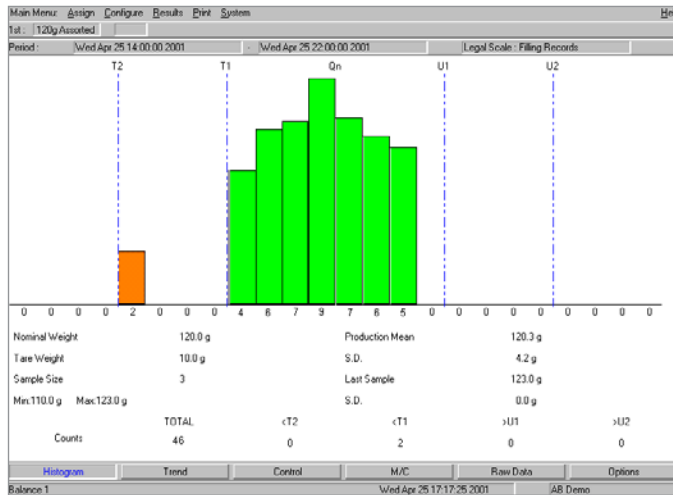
Main Menu: Assign Configure Results Print System He

1st : 120g Assorted

Period : Wed Apr 25 14:00:00 2001 - Wed Apr 25 22:00:00 2001 Legal Scale : Filling Records

T2 T1 Qn U1 U2

0 0 0 0 2 0 0 0 4 6 7 7 9 7 6 5 0 0 0 0 0 0 0 0 0

| | | | |
|---|---|---|---|
| Nominal Weight | 120.0 g | Production Mean | 120.3 g |
| Tare Weight | 10.0 g | S.D. | 4.2 g |
| Sample Size | 3 | Last Sample | 123.0 g |
| Min:110.0 g Max:123.0 g | | S.D. | 0.0 g |

| | TOTAL | <T2 | <T1 | >U1 | >U2 |
|---|---|---|---|---|---|
| Counts | 46 | 0 | 2 | 0 | 0 |

Histogram Trend Control M/C Raw Data Options

Balance 1 Wed Apr 25 17:17:25 2001 AB Demo